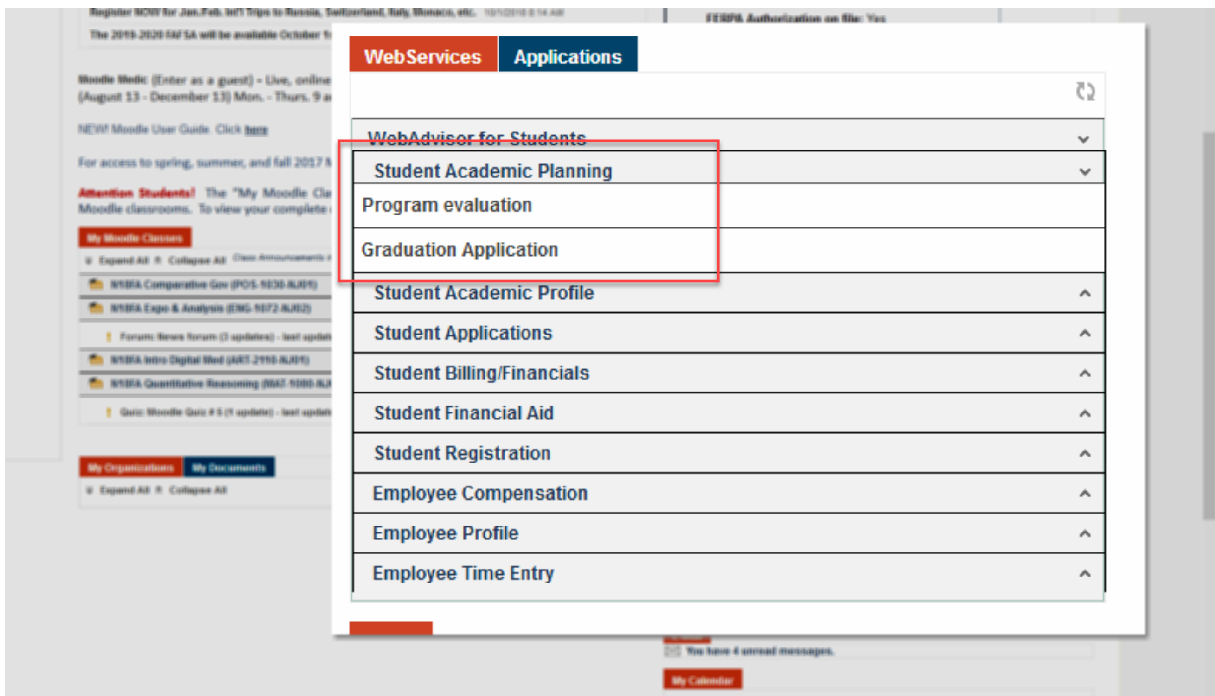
Register NOW for Jan./Feb. Int'l Trips to Russia, Switzerland, Italy, Monaco, etc. 10/1/2018 8:14 AM

The 2019-2020 FAFSA will be available October 1

FERPA Authorization on file: Yes

Moodle Medic (Enter as a guest) - Live, online (August 13 - December 13) Mon. - Thurs. 9 a

NEW! Moodle User Guide. Click here

For access to spring, summer, and fall 2017 M

Attention Students! The "My Moodle Cla Moodle classrooms. To view your complete

My Moodle Classes

Expand All Collapse All Class Announcements

N18FA Comparative Gov (POS-1030-NJ01)

N18FA Expo & Analysis (ENG-1072-NJ02)

Forum: News forum (3 updates) - last update

N18FA Intro Digital Med (ART-2110-NJ01)

N18FA Quantitative Reasoning (MAT-1080-NJ

Quiz: Moodle Quiz # 5 (1 update) - last update

My Organizations My Documents

Expand All Collapse All

WebServices Applications

WebAdvisor for Students

Student Academic Planning

Program evaluation

Graduation Application

Student Academic Profile

Student Applications

Student Billing/Financials

Student Financial Aid

Student Registration

Employee Compensation

Employee Profile

Employee Time Entry

You have 4 unread messages.

My Calendar